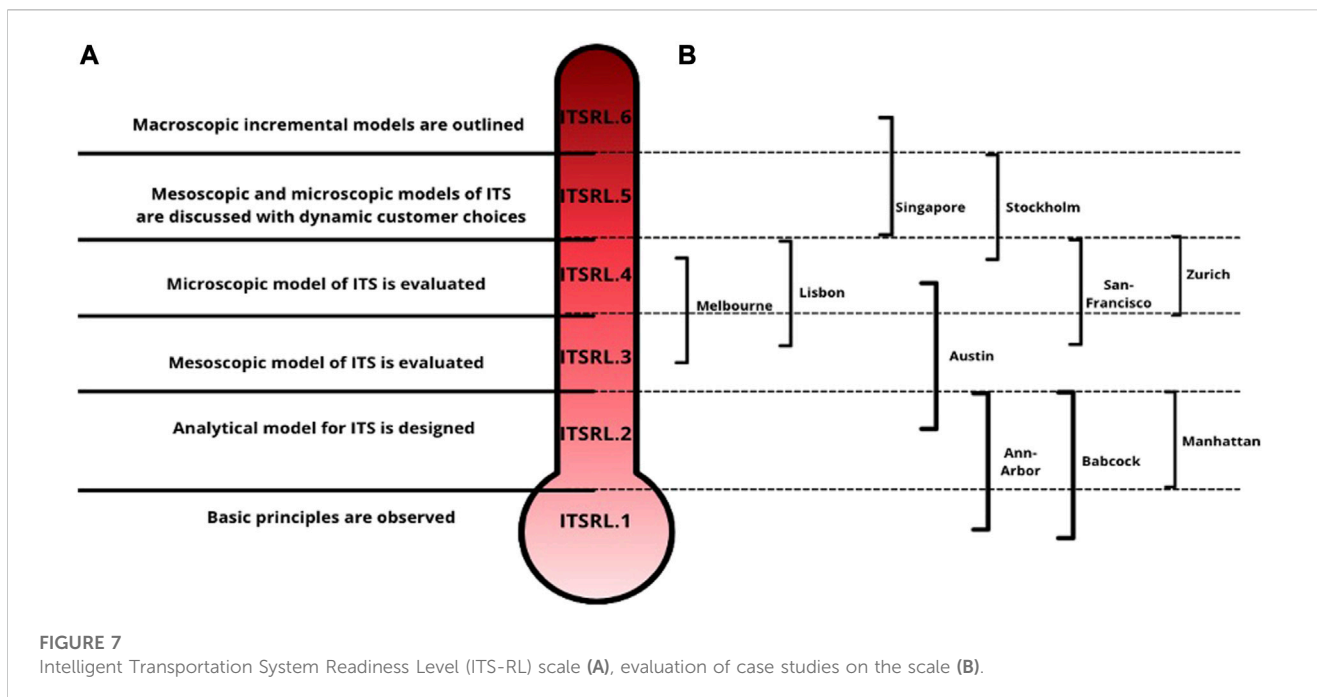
A

B

Macroscopic incremental models are outlined

ITSRL.6

Mesoscopic and microscopic models of ITS are discussed with dynamic customer choices

ITSRL.5

Microscopic model of ITS is evaluated

ITSRL.4

Mesoscopic model of ITS is evaluated

ITSRL.3

Analytical model for ITS is designed

ITSRL.2

Basic principles are observed

ITSRL.1

Singapore

Stockholm

Melbourne

Lisbon

Austin

San-Francisco

Zurich

Ann-Arbor

Babcock

Manhattan

FIGURE 7
Intelligent Transportation System Readiness Level (ITS-RL) scale (A), evaluation of case studies on the scale (B).